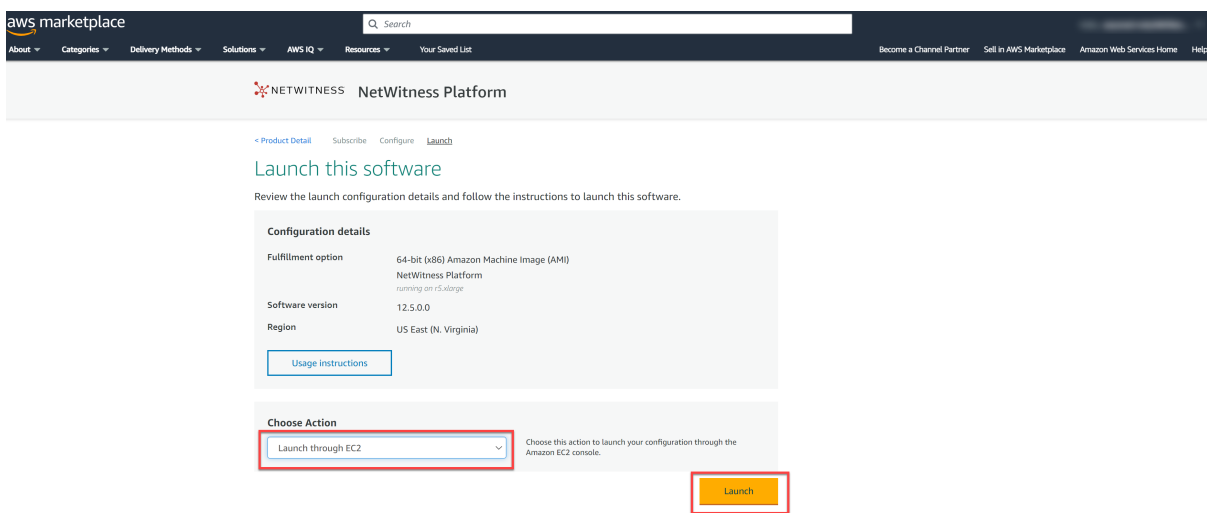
aws marketplace

Search

About Categories Delivery Methods Solutions AWS IQ Resources Your Saved List

Become a Channel Partner Sell in AWS Marketplace Amazon Web Services Home Help

NETWITNESS NetWitness Platform

< Product Detail Subscribe Configure Launch

Launch this software

Review the launch configuration details and follow the instructions to launch this software.

Configuration details

| | |
|---|---|
| Fulfillment option | 64-bit (x86) Amazon Machine Image (AMI) NetWitness Platform running on r5.xlarge |
| Software version | 12.5.0.0 |
| Region | US East (N. Virginia) |

Usage instructions

Choose Action

Launch through EC2

Choose this action to launch your configuration through the Amazon EC2 console.

Launch